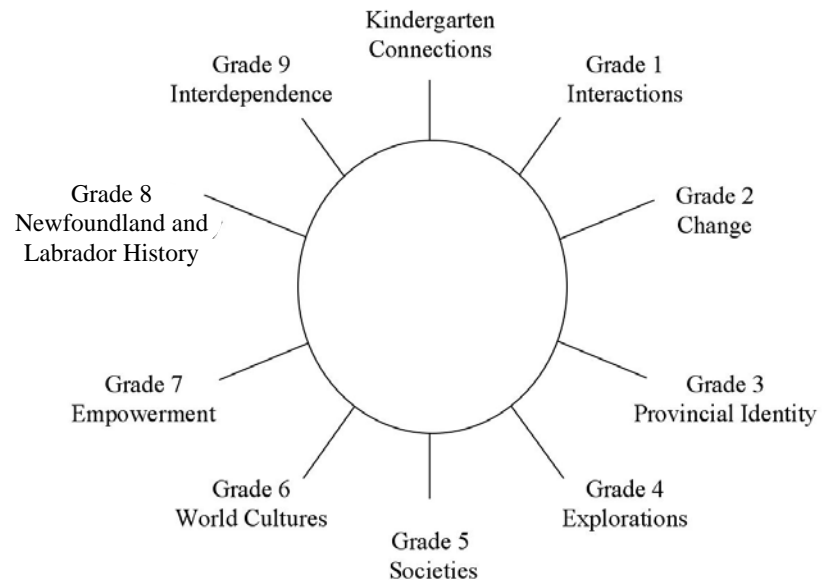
Kindergarten
Connections

Grade 1
Interactions

Grade 2
Change

Grade 3
Provincial Identity

Grade 4
Explorations

Grade 5
Societies

Grade 6
World Cultures

Grade 7
Empowerment

Grade 8
Newfoundland and
Labrador History

Grade 9
Interdependence